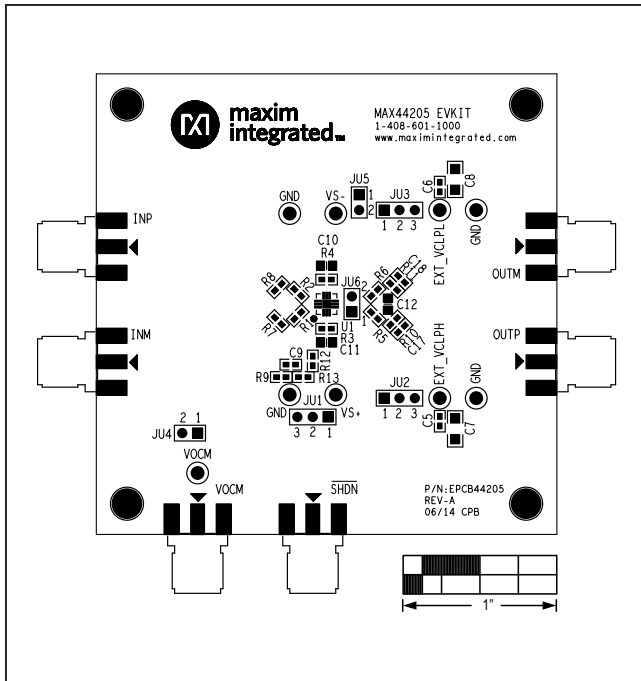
maxim integrated

MAX44205 EVKIT
1-408-601-1000
www.maximintegrated.com

GND
VS-
JU5
1
2
JU3
1 2 3
C6
C8
GND
INP
C10
R4
EXT_VCLPL
OUTM
R8
R2
JU6
R6
C18
R7
R1
U1
C12
R3
R5
C11
C17
INM
EXT_VCLPH
OUTP
C9
R9
R12
R13
GND
JU2
1 2 3
GND
JU1
VS+
3 2 1
C5
C7
2 1
JU4
VOCM
VOCM
$\overline{SHDN}$
P/N:EPCB44205
REV-A
06/14 CPB
1"